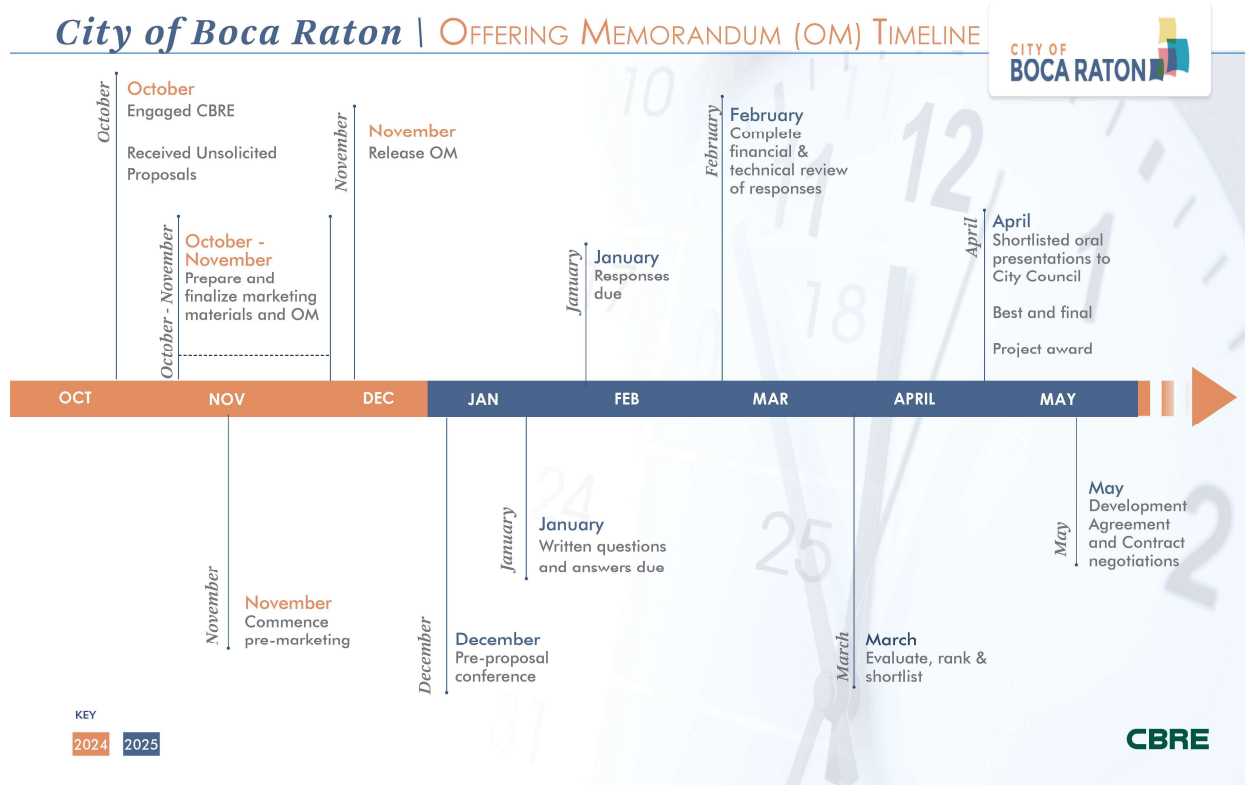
City of Boca Raton | Offering Memorandum (OM) Timeline

CITY OF BOCA RATON

October
October
Engaged CBRE

Received Unsolicited Proposals

October - November
October - November
Prepare and finalize marketing materials and OM

November
November
Release OM

January
January
Responses due

February
February
Complete financial & technical review of responses

April
April
Shortlisted oral presentations to City Council

Best and final

Project award

OCT NOV DEC JAN FEB MAR APRIL MAY

November
November
Commence pre-marketing

December
December
Pre-proposal conference

January
January
Written questions and answers due

March
March
Evaluate, rank & shortlist

May
May
Development Agreement and Contract negotiations

KEY
2024 2025

CBRE